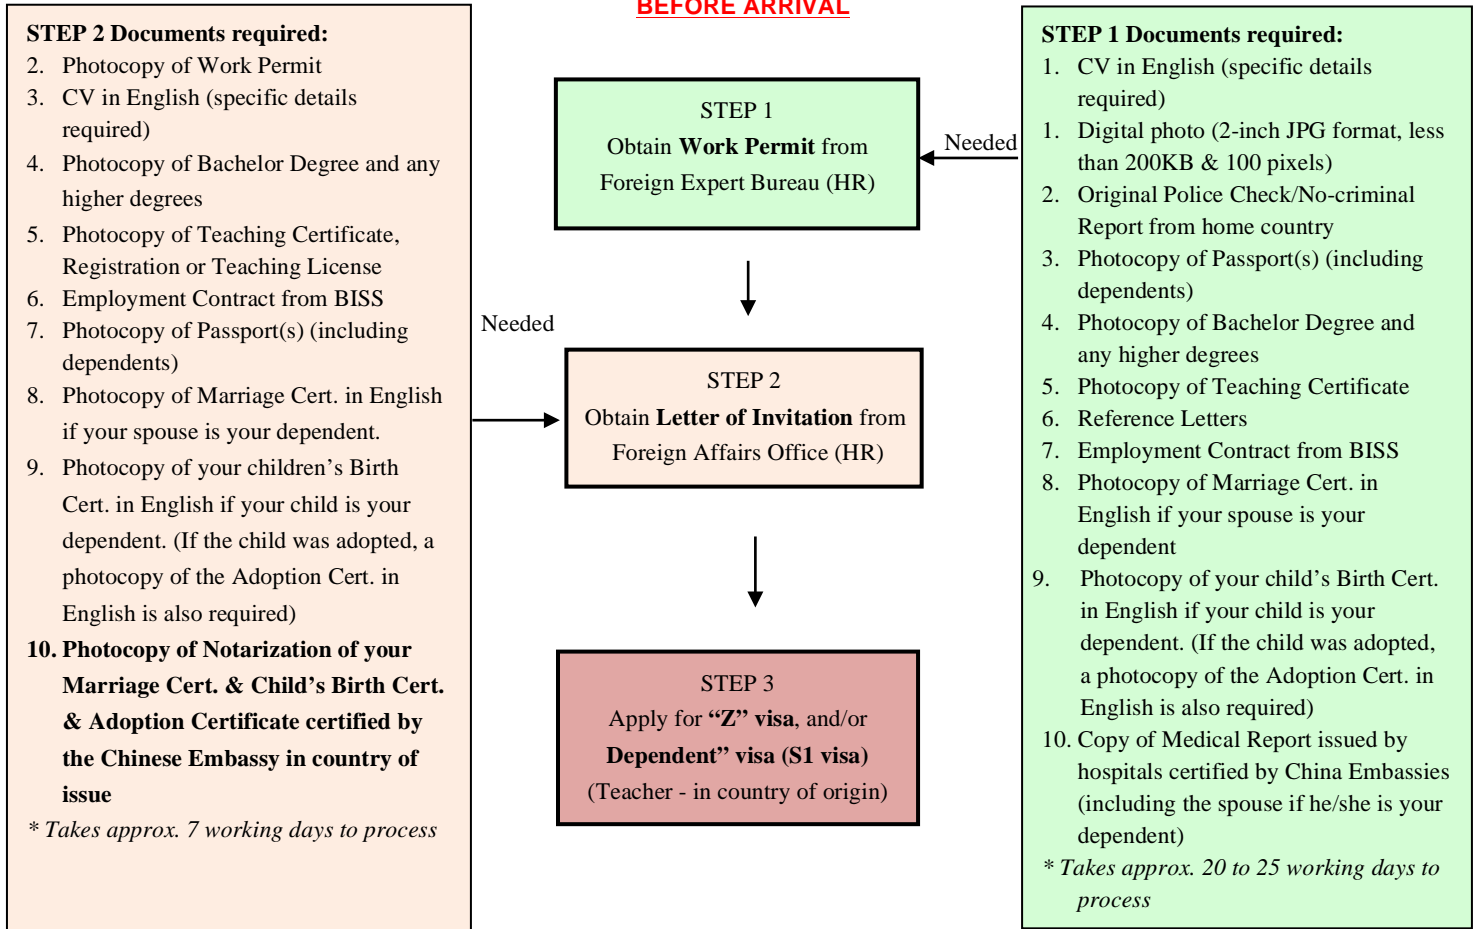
BEFORE ARRIVAL

STEP 2 Documents required:
2. Photocopy of Work Permit
3. CV in English (specific details required)
4. Photocopy of Bachelor Degree and any higher degrees
5. Photocopy of Teaching Certificate, Registration or Teaching License
6. Employment Contract from BISS
7. Photocopy of Passport(s) (including dependents)
8. Photocopy of Marriage Cert. in English if your spouse is your dependent.
9. Photocopy of your children's Birth Cert. in English if your child is your dependent. (If the child was adopted, a photocopy of the Adoption Cert. in English is also required)
10. Photocopy of Notarization of your Marriage Cert. & Child's Birth Cert. & Adoption Certificate certified by the Chinese Embassy in country of issue
* Takes approx. 7 working days to process

STEP 1
Obtain Work Permit from Foreign Expert Bureau (HR)

Needed

Needed

STEP 2
Obtain Letter of Invitation from Foreign Affairs Office (HR)

STEP 3
Apply for "Z" visa, and/or Dependent" visa (S1 visa)
(Teacher - in country of origin)

STEP 1 Documents required:
1. CV in English (specific details required)
1. Digital photo (2-inch JPG format, less than 200KB & 100 pixels)
2. Original Police Check/No-criminal Report from home country
3. Photocopy of Passport(s) (including dependents)
4. Photocopy of Bachelor Degree and any higher degrees
5. Photocopy of Teaching Certificate
6. Reference Letters
7. Employment Contract from BISS
8. Photocopy of Marriage Cert. in English if your spouse is your dependent
9. Photocopy of your child's Birth Cert. in English if your child is your dependent. (If the child was adopted, a photocopy of the Adoption Cert. in English is also required)
10. Copy of Medical Report issued by hospitals certified by China Embassies (including the spouse if he/she is your dependent)
* Takes approx. 20 to 25 working days to process